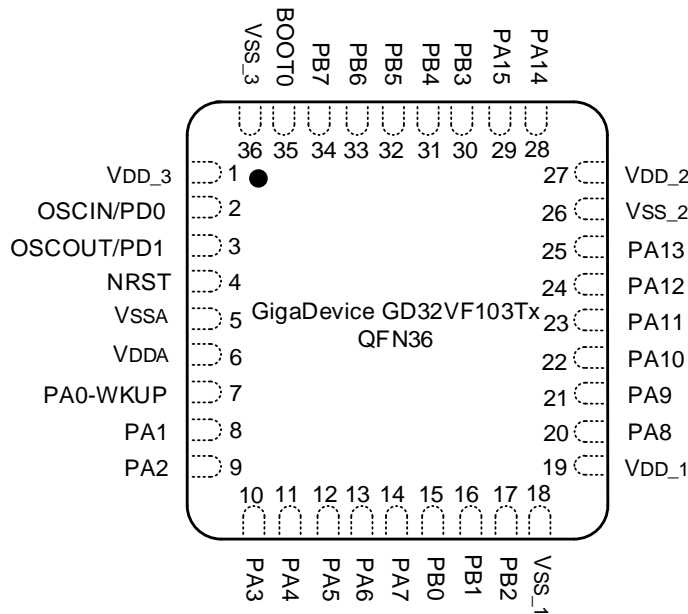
VSS_3 BOOT0 PB7 PB6 PB5 PB4 PB3 PA15 PA14

36 35 34 33 32 31 30 29 28

VDD_3 1
OSCIN/PD0 2
OSCOUT/PD1 3
NRST 4
VSSA 5
VDDA 6
PA0-WKUP 7
PA1 8
PA2 9

27 VDD_2
26 VSS_2
25 PA13
24 PA12
23 PA11
22 PA10
21 PA9
20 PA8
19 VDD_1

GigaDevice GD32VF103Tx
QFN36

10 11 12 13 14 15 16 17 18

PA3 PA4 PA5 PA6 PA7 PB0 PB1 PB2 VSS_1